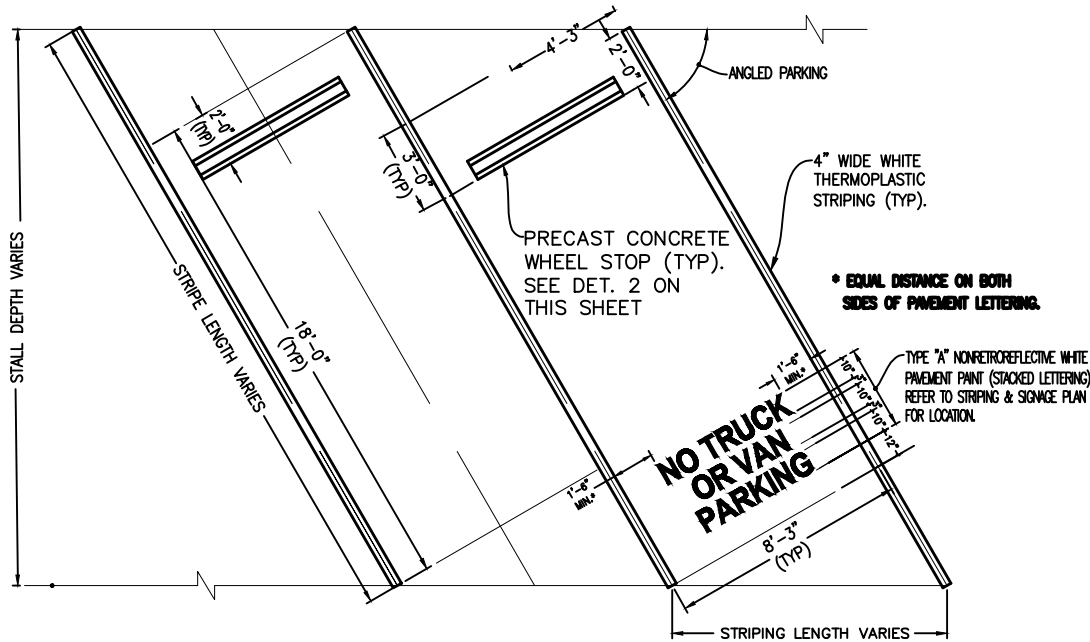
4'-3"
2'-0"
ANGLED PARKING
2'-0"
(TYP)
3'-0"
(TYP)
4" WIDE WHITE THERMOPLASTIC STRIPING (TYP).
PRECAST CONCRETE WHEEL STOP (TYP). SEE DET. 2 ON THIS SHEET
* EQUAL DISTANCE ON BOTH SIDES OF PAVEMENT LETTERING.
STALL DEPTH VARIES
STRIPE LENGTH VARIES
18'-0"
(TYP)
1'-6"
MIN.*
10"
3"
10"
3"
10"
12"
TYPE "A" NONRETROREFLECTIVE WHITE PAVEMENT PAINT (STACKED LETTERING) REFER TO STRIPING & SIGNAGE PLAN FOR LOCATION.
NO TRUCK
OR VAN
PARKING
1'-6"
MIN.*
8'-3"
(TYP)
STRIPING LENGTH VARIES